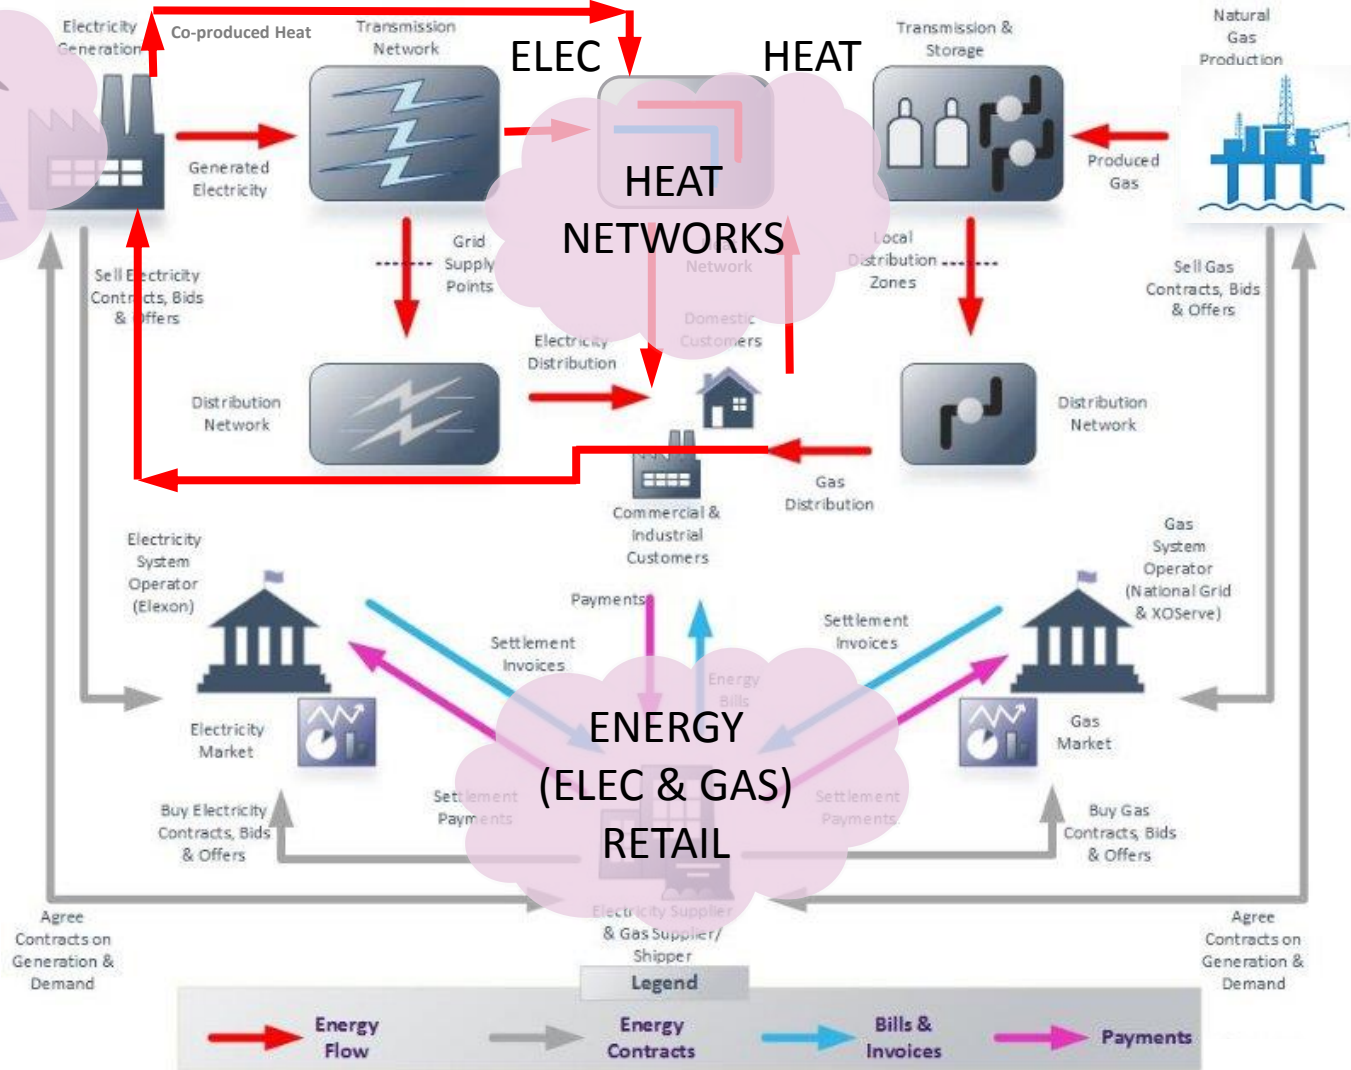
Electricity Generation

Co-produced Heat

Transmission Network

ELEC

HEAT

Transmission & Storage

Natural Gas Production

HEAT NETWORKS

Generated Electricity

Produced Gas

Grid Supply Points

Network

Local Distribution Zones

Sell Electricity Contracts, Bids & Offers

Sell Gas Contracts, Bids & Offers

Domestic Customers

Electricity Distribution

Distribution Network

Distribution Network

Gas Distribution

Commercial & Industrial Customers

Electricity System Operator (Elexon)

Gas System Operator (National Grid & XOServe)

Payments

Settlement Invoices

Settlement Invoices

Energy Bills

Electricity Market

Gas Market

ENERGY (ELEC & GAS) RETAIL

Settlement Payments

Settlement Payments

Buy Electricity Contracts, Bids & Offers

Buy Gas Contracts, Bids & Offers

Agree Contracts on Generation & Demand

Electricity Supplier & Gas Supplier/ Shipper

Agree Contracts on Generation & Demand

Legend

Energy Flow

Energy Contracts

Bills & Invoices

Payments